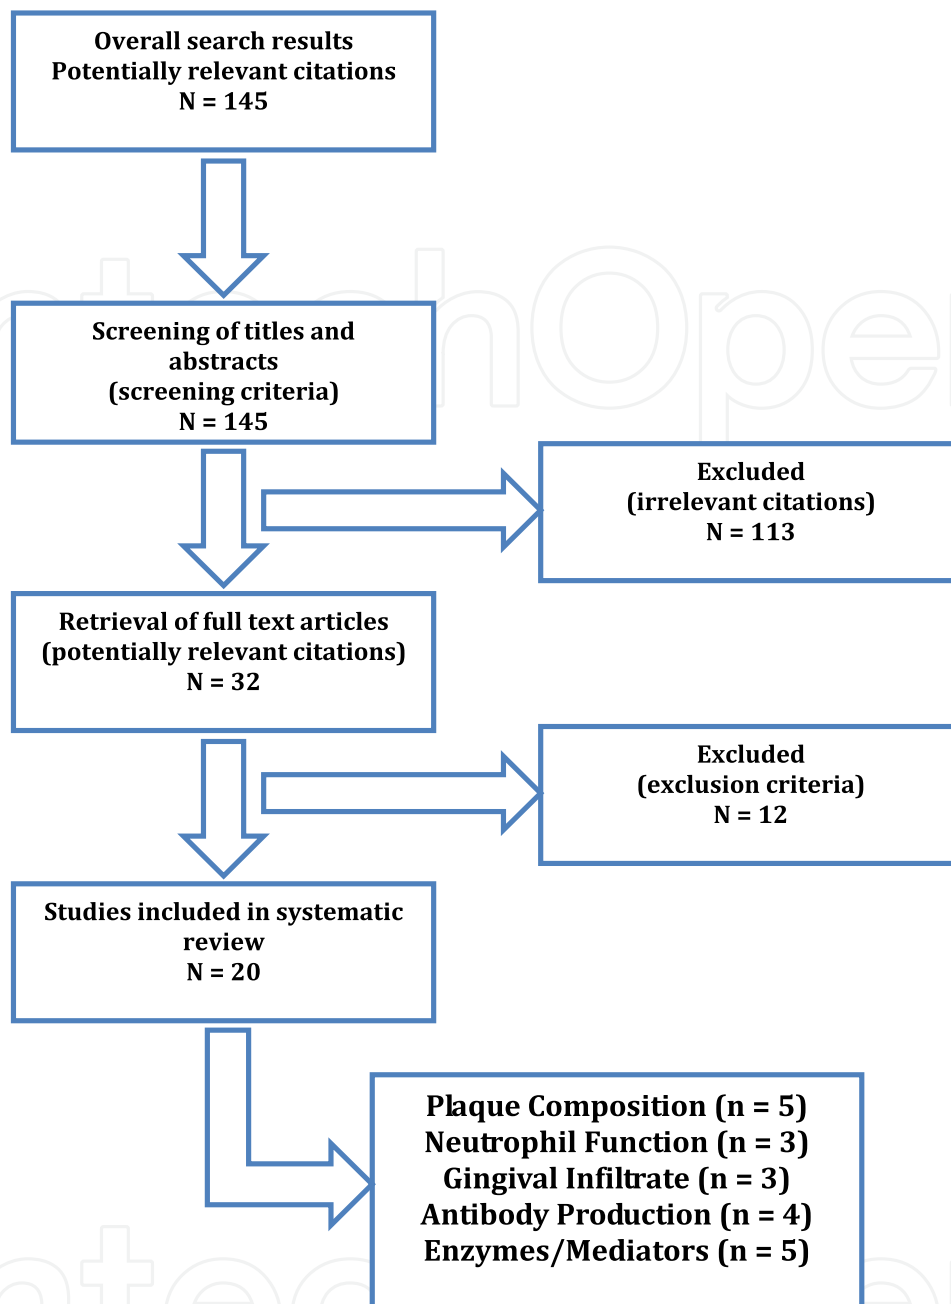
Overall search results
Potentially relevant citations
N = 145

Screening of titles and abstracts
(screening criteria)
N = 145

Excluded
(irrelevant citations)
N = 113

Retrieval of full text articles
(potentially relevant citations)
N = 32

Excluded
(exclusion criteria)
N = 12

Studies included in systematic review
N = 20

Plaque Composition (n = 5)
Neutrophil Function (n = 3)
Gingival Infiltrate (n = 3)
Antibody Production (n = 4)
Enzymes/Mediators (n = 5)